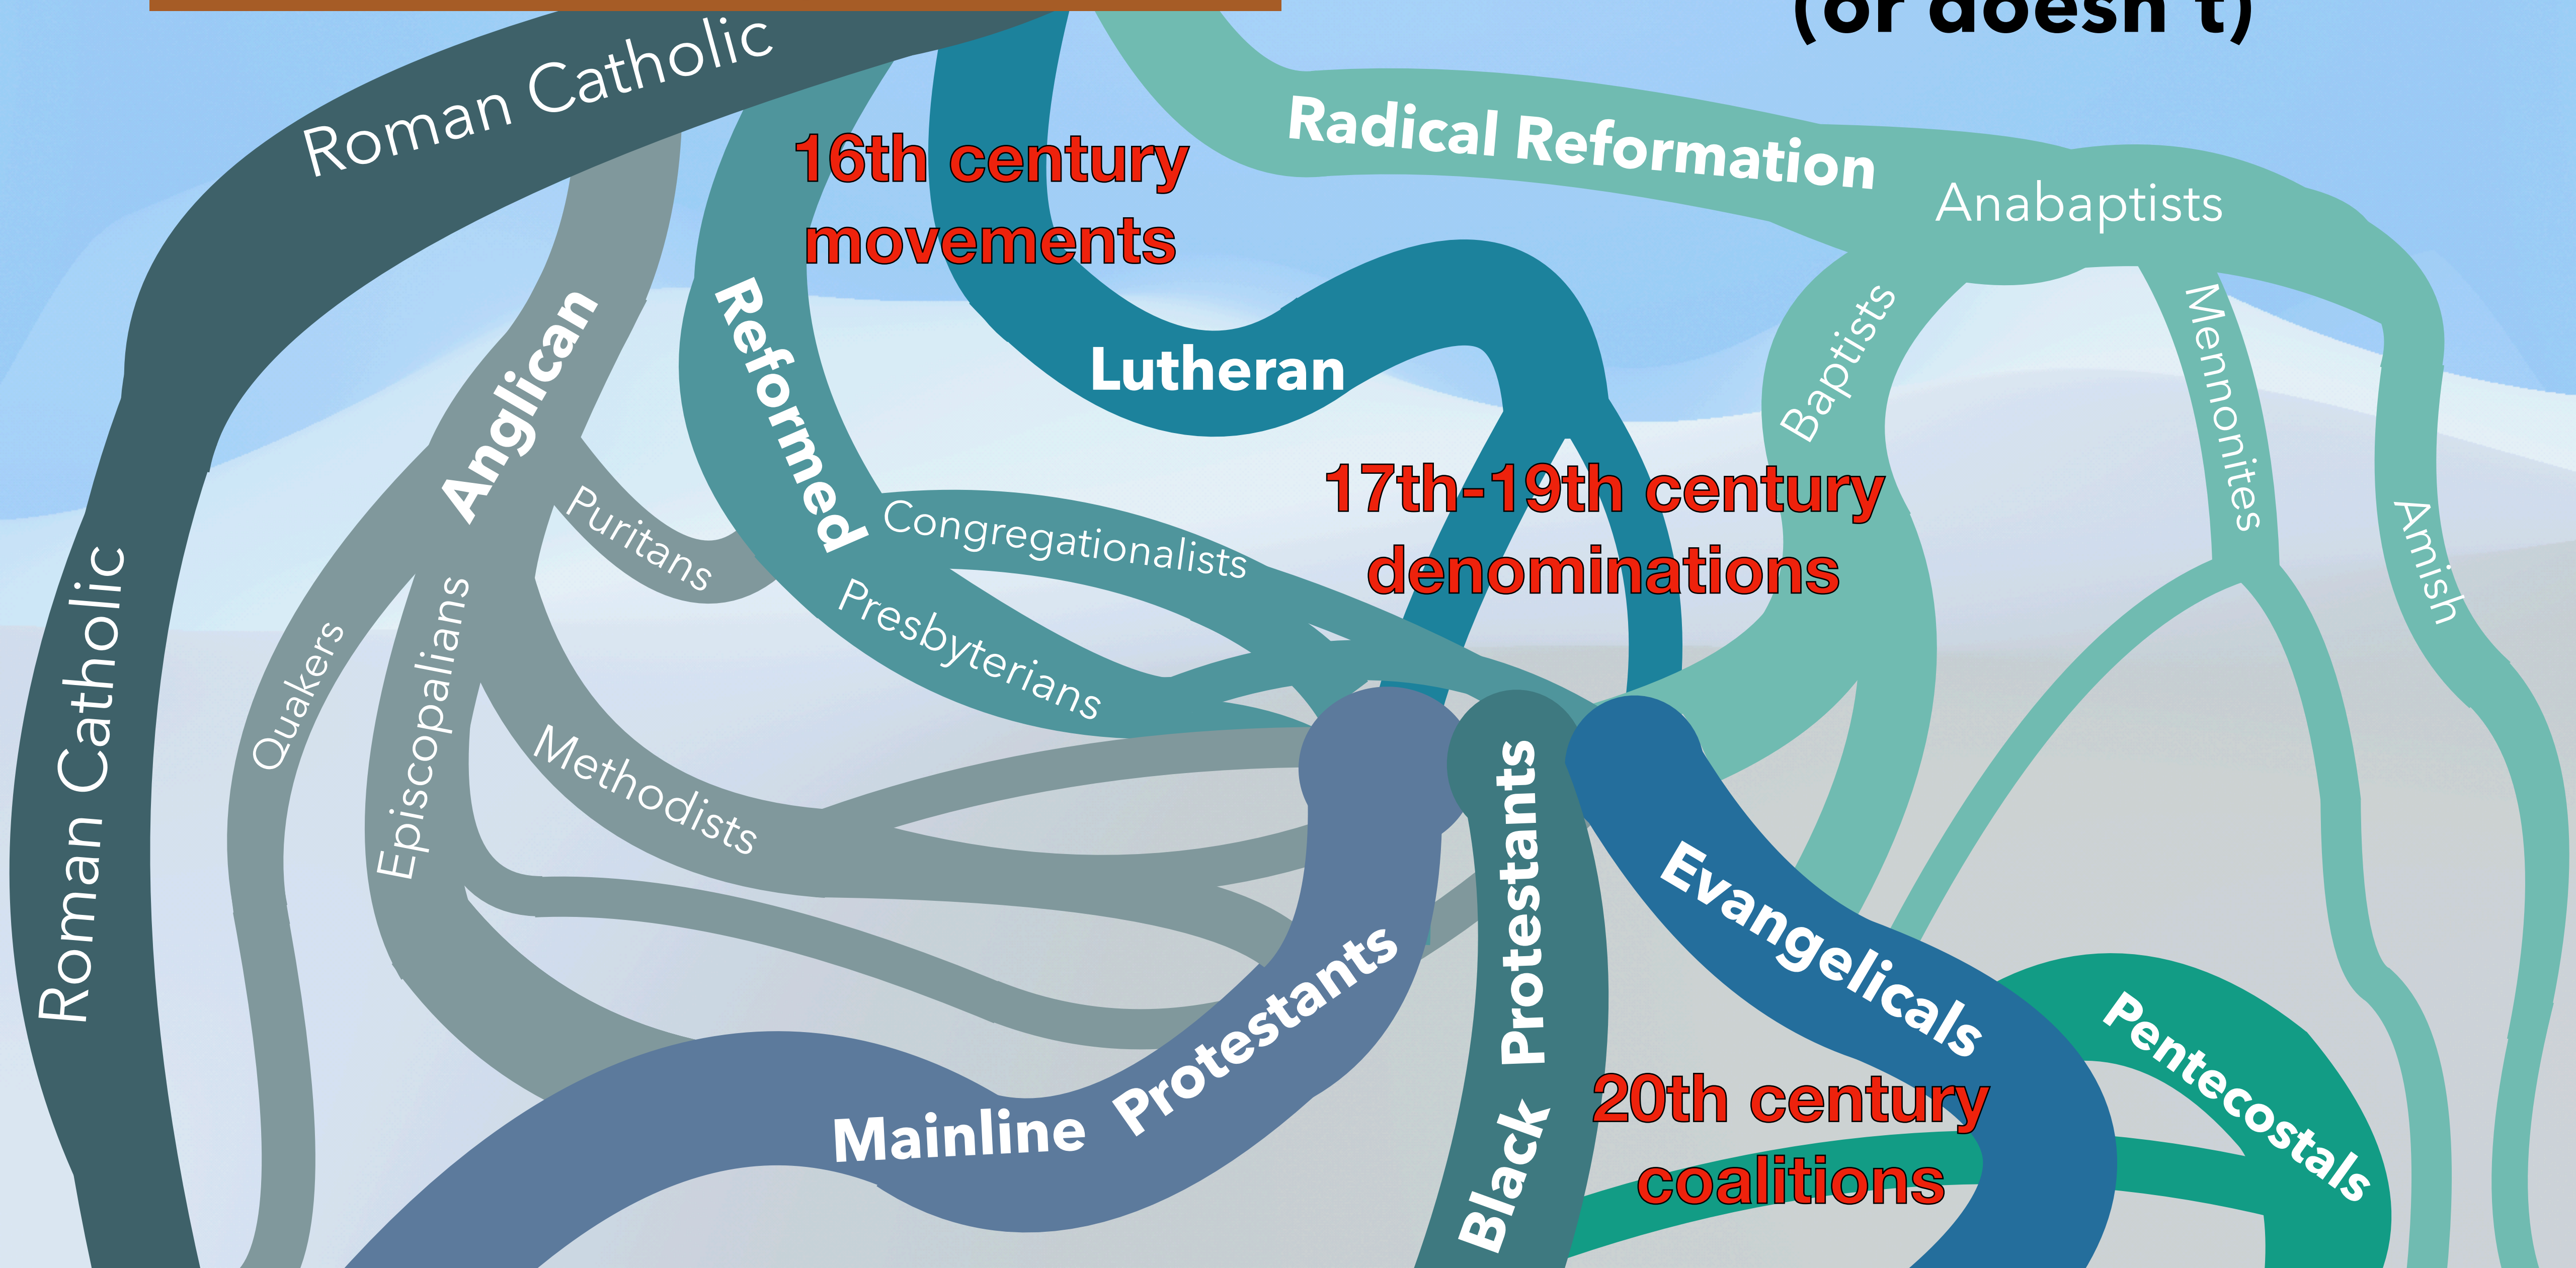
(or doesn't)

Roman Catholic

16th century movements

Radical Reformation

Anabaptists

Anglican

Reformed

Lutheran

Baptists

Mennonites

Amish

Puritans

Congregationalists

17th-19th century denominations

Presbyterians

Roman Catholic

Quakers

Episcopalians

Methodists

Protestants

Black

Evangelicals

Pentecostals

Mainline Protestants

20th century coalitions